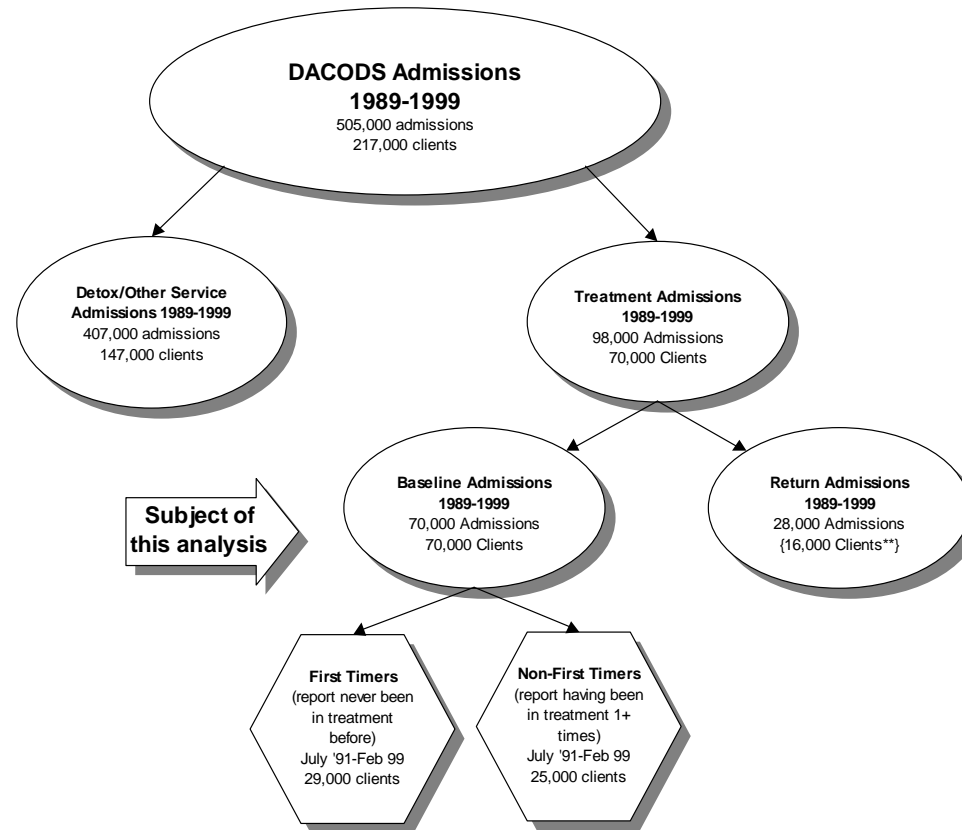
DACODS Admissions 1989-1999
505,000 admissions
217,000 clients

Detox/Other Service Admissions 1989-1999
407,000 admissions
147,000 clients

Treatment Admissions 1989-1999
98,000 Admissions
70,000 Clients

Subject of this analysis

Baseline Admissions 1989-1999
70,000 Admissions
70,000 Clients

Return Admissions 1989-1999
28,000 Admissions
{16,000 Clients**}

First Timers
(report never been in treatment before)
July '91-Feb 99
29,000 clients

Non-First Timers
(report having been in treatment 1+ times)
July '91-Feb 99
25,000 clients